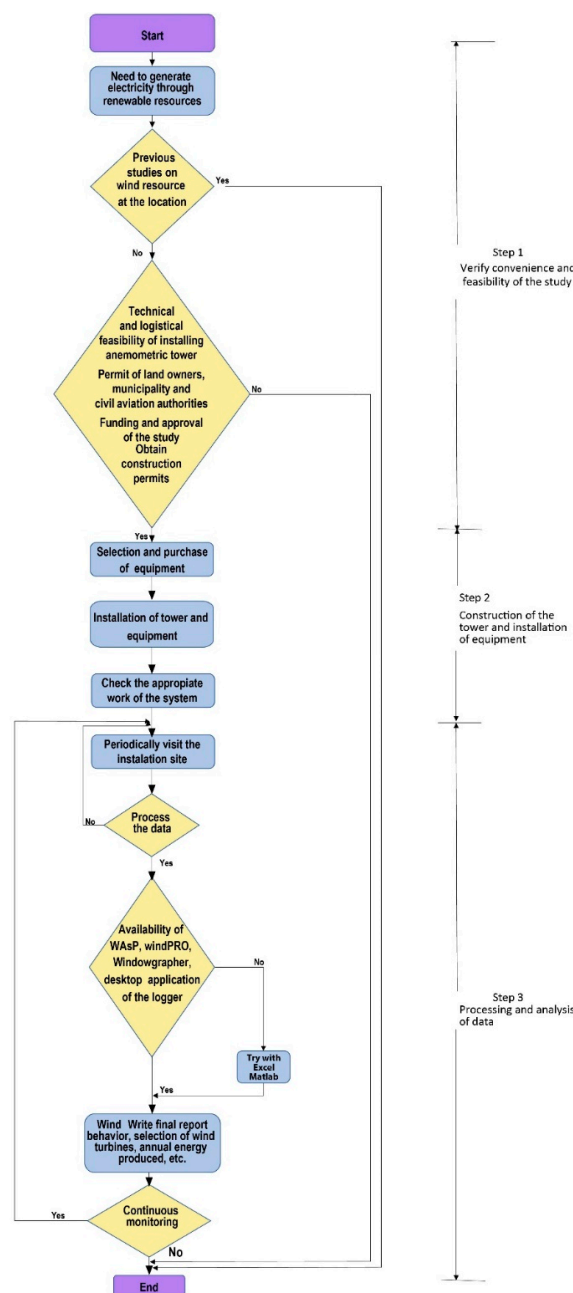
Start

Need to generate electricity through renewable resources

Previous studies on wind resource at the location

Yes

No

Technical and logistical feasibility of installing anemometric tower
Permit of land owners, municipality and civil aviation authorities
Funding and approval of the study
Obtain construction permits

No

Yes

Selection and purchase of equipment

Installation of tower and equipment

Check the appropiate work of the system

Periodically visit the instalation site

No

Process the data

Yes

Availability of WAsP, windPRO, Windowgrapher, desktop application of the logger

No

Try with Excel Matlab

Yes

Wind Write final report behavior, selection of wind turbines, annual energy produced, etc.

Yes

Continuous monitoring

No

End

Step 1
Verify convenience and feasibility of the study

Step 2
Construction of the tower and installation of equipment

Step 3
Processing and analysis of data